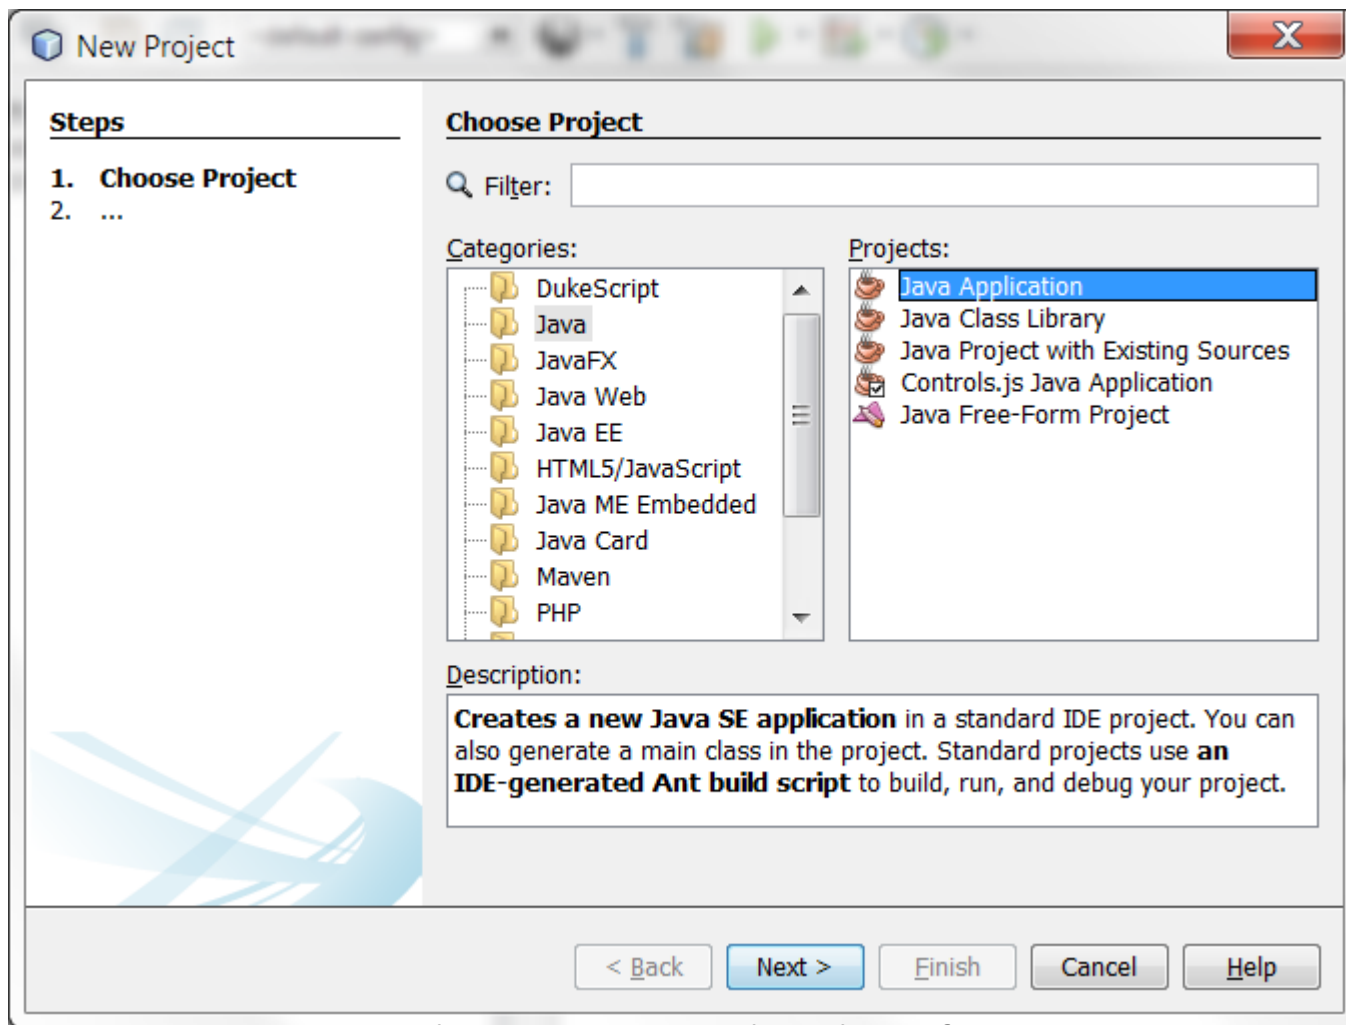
New Project

Steps

1. Choose Project
2. ...

Choose Project

Filter:

Categories:

DukeScript
Java
JavaFX
Java Web
Java EE
HTML5/JavaScript
Java ME Embedded
Java Card
Maven
PHP

Projects:

Java Application
Java Class Library
Java Project with Existing Sources
Controls.js Java Application
Java Free-Form Project

Description:

**Creates a new Java SE application** in a standard IDE project. You can also generate a main class in the project. Standard projects use **an IDE-generated Ant build script** to build, run, and debug your project.

< Back | Next > | Finish | Cancel | Help